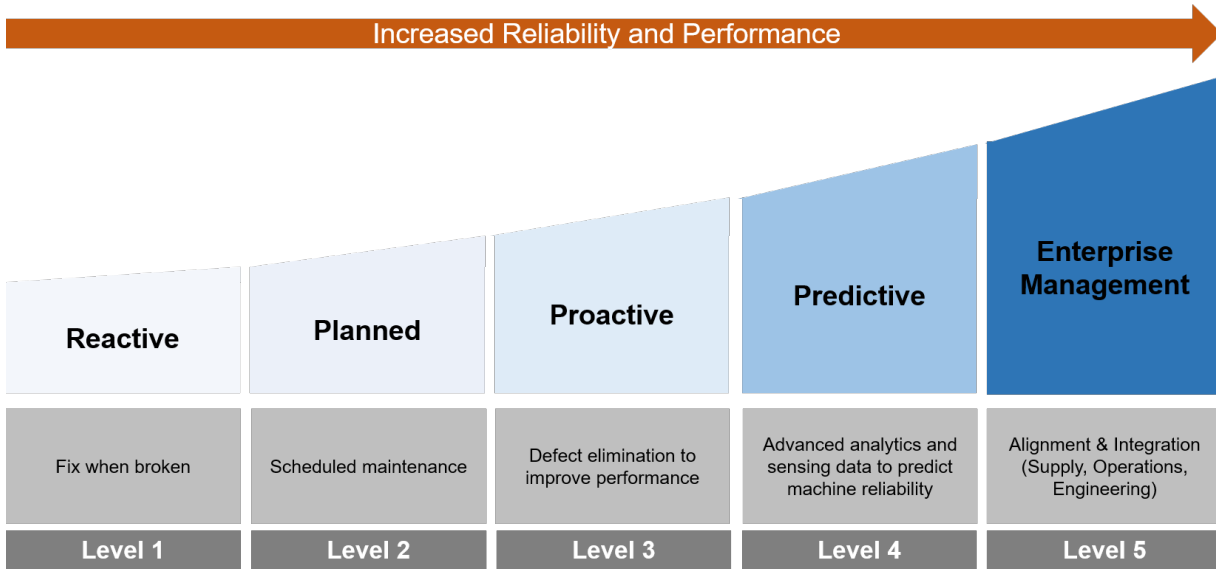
Increased Reliability and Performance

| Reactive | Planned | Proactive | Predictive | Enterprise Management |
|---|---|---|---|---|
| Fix when broken | Scheduled maintenance | Defect elimination to improve performance | Advanced analytics and sensing data to predict machine reliability | Alignment & Integration (Supply, Operations, Engineering) |
| Level 1 | Level 2 | Level 3 | Level 4 | Level 5 |